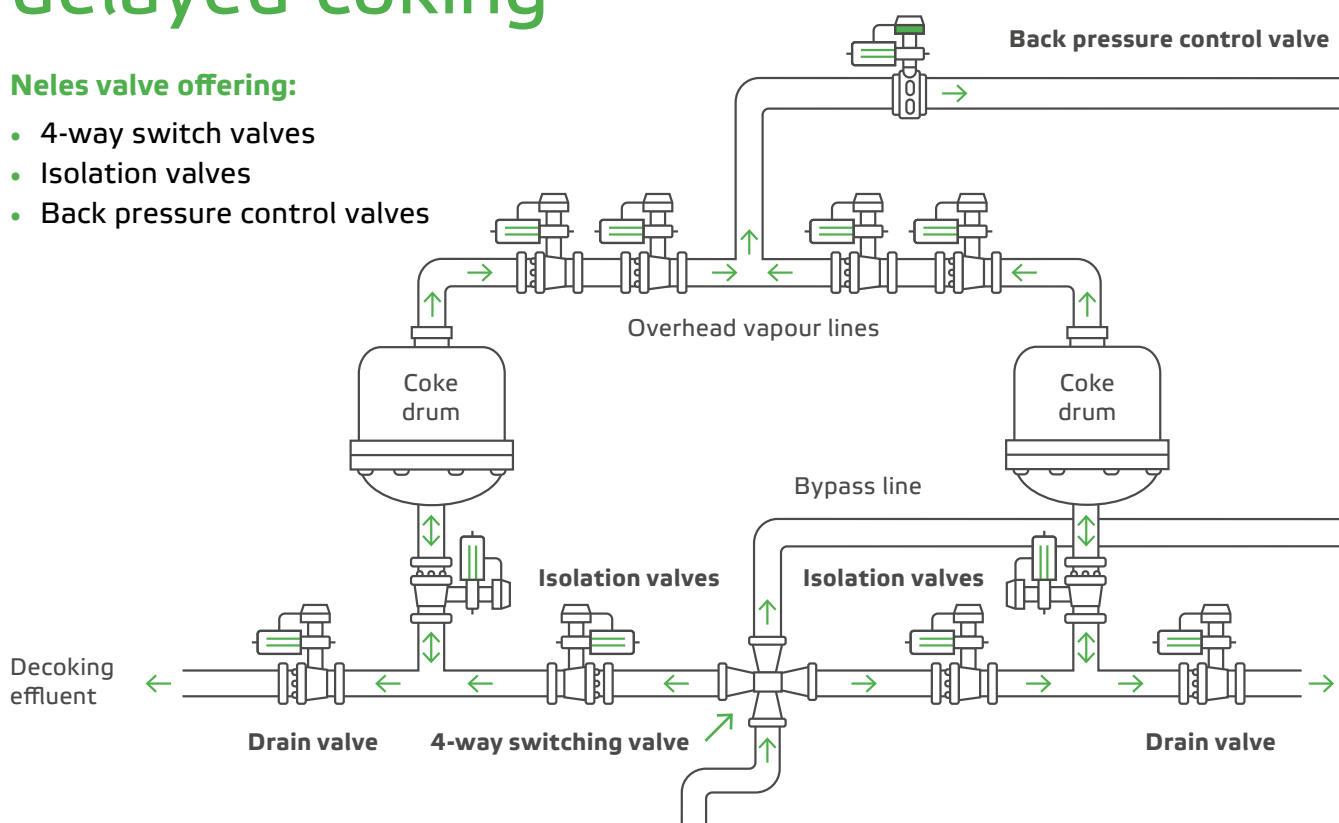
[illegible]

Neles valve offering:

- 4-way switch valves
- Isolation valves
- Back pressure control valves

Back pressure control valve

Overhead vapour lines

Coke drum

Coke drum

Bypass line

Isolation valves

Isolation valves

Decoking effluent

Drain valve

4-way switching valve

Drain valve